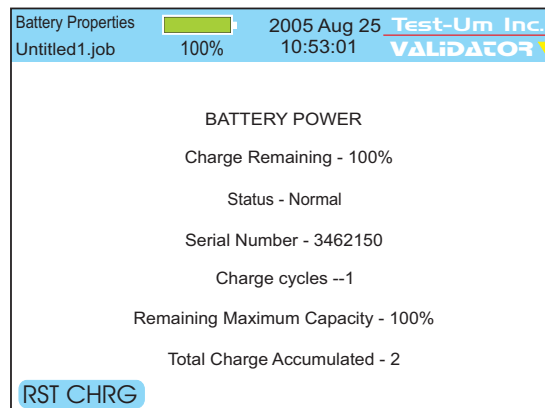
Battery Properties
Untitled1.job
100%
2005 Aug 25
10:53:01
Test-Um Inc.
VALIDATOR

BATTERY POWER

Charge Remaining - 100%

Status - Normal

Serial Number - 3462150

Charge cycles --1

Remaining Maximum Capacity - 100%

Total Charge Accumulated - 2

RST CHRG